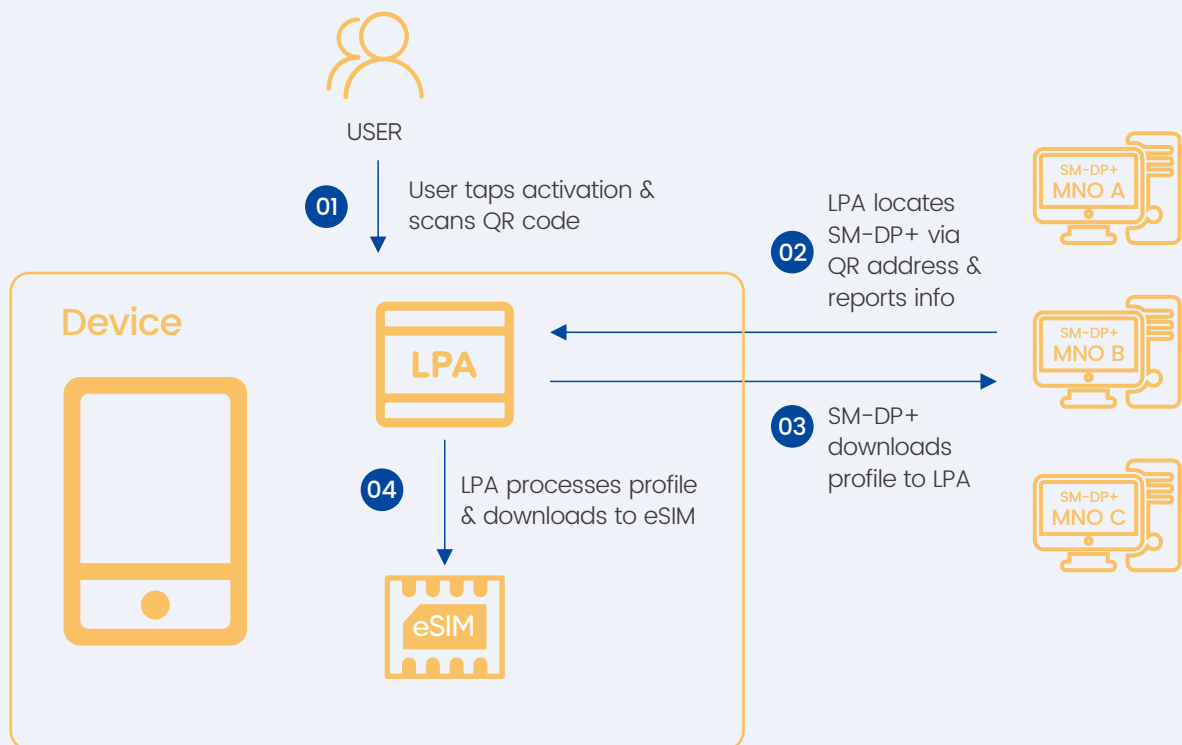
USER

01 User taps activation & scans QR code

Device

LPA

02 LPA locates SM-DP+ via QR address & reports info

SM-DP+
MNO A

SM-DP+
MNO B

SM-DP+
MNO C

03 SM-DP+ downloads profile to LPA

04 LPA processes profile & downloads to eSIM

eSIM